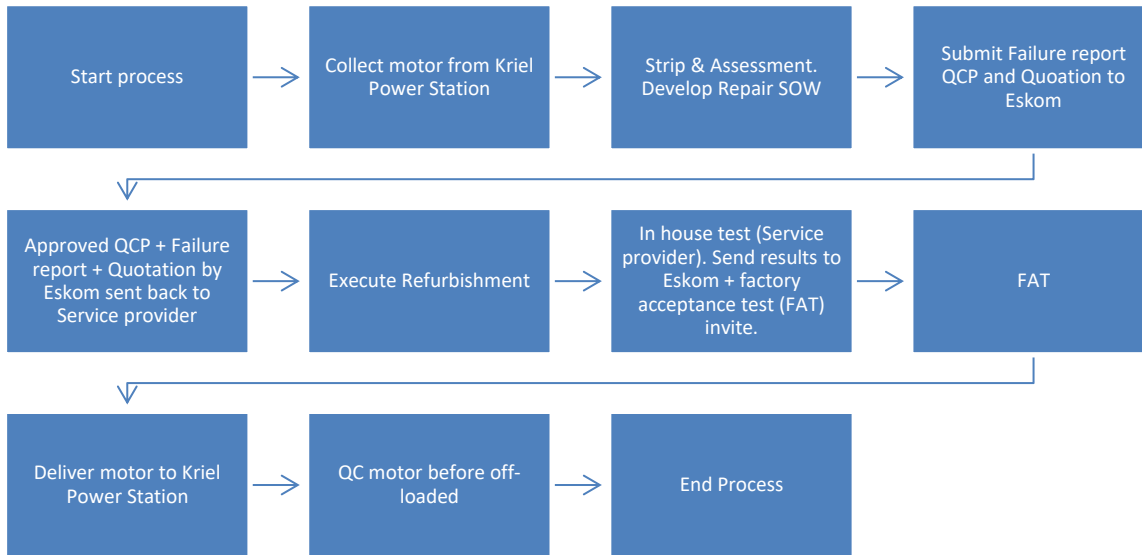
Start process

Collect motor from Kriel Power Station

Strip & Assessment. Develop Repair SOW

Submit Failure report QCP and Quoation to Eskom

Approved QCP + Failure report + Quotation by Eskom sent back to Service provider

Execute Refurbishment

In house test (Service provider). Send results to Eskom + factory acceptance test (FAT) invite.

FAT

Deliver motor to Kriel Power Station

QC motor before off-loaded

End Process